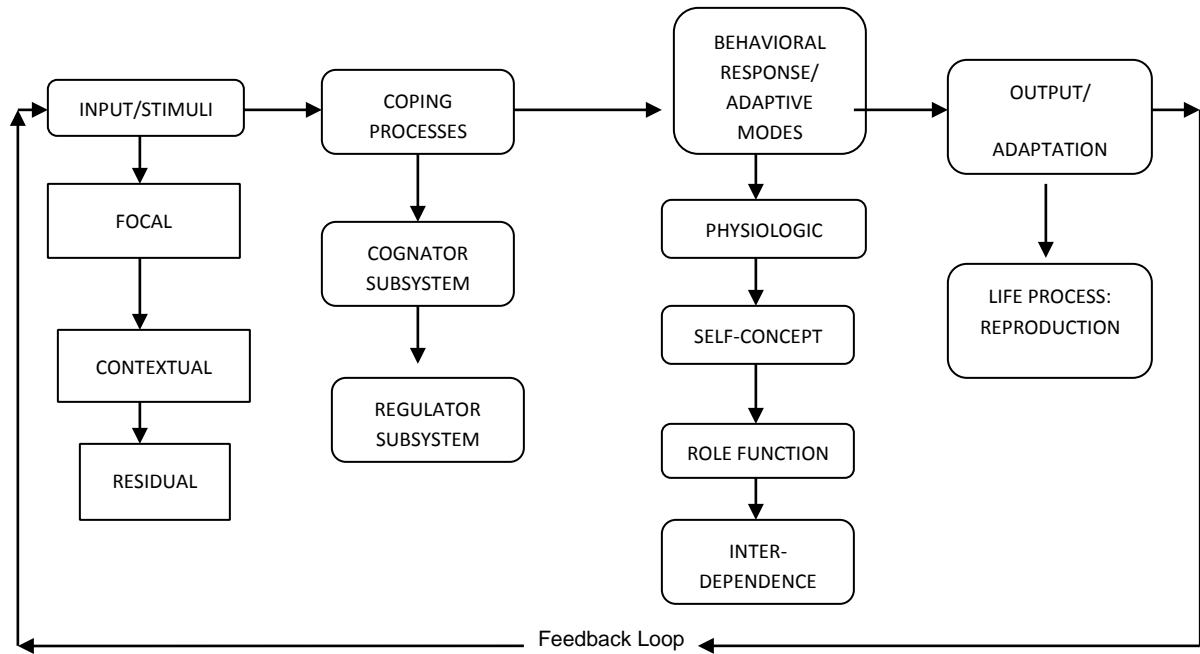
INPUT/STIMULI

FOCAL

CONTEXTUAL

RESIDUAL

COPING PROCESSES

COGNATOR SUBSYSTEM

REGULATOR SUBSYSTEM

BEHAVIORAL RESPONSE/ ADAPTIVE MODES

PHYSIOLOGIC

SELF-CONCEPT

ROLE FUNCTION

INTER-DEPENDENCE

OUTPUT/ ADAPTATION

LIFE PROCESS: REPRODUCTION

Feedback Loop